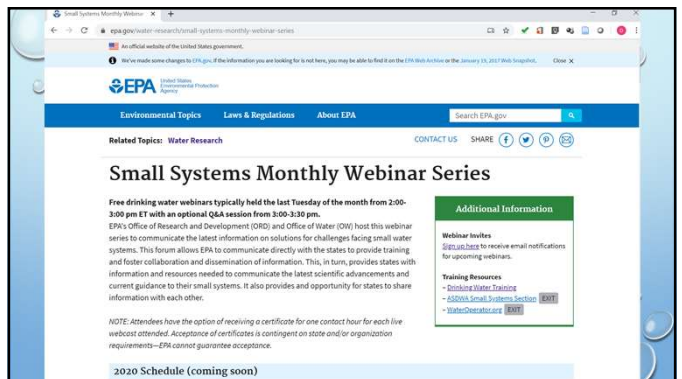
Small Systems Monthly Webinar ×  +

epa.gov/water-research/small-systems-monthly-webinar-series

An official website of the United States government.

We've made some changes to EPA.gov. If the information you are looking for is not here, you may be able to find it on the EPA Web Archive or the January 19, 2017 Web Snapshot.  Close ×

EPA United States Environmental Protection Agency

Environmental Topics  Laws & Regulations  About EPA  Search EPA.gov

Related Topics: Water Research  CONTACT US  SHARE

Small Systems Monthly Webinar Series

Free drinking water webinars typically held the last Tuesday of the month from 2:00-3:00 pm ET with an optional Q&A session from 3:00-3:30 pm.

EPA's Office of Research and Development (ORD) and Office of Water (OW) host this webinar series to communicate the latest information on solutions for challenges facing small water systems. This forum allows EPA to communicate directly with the states to provide training and foster collaboration and dissemination of information. This, in turn, provides states with information and resources needed to communicate the latest scientific advancements and current guidance to their small systems. It also provides and opportunity for states to share information with each other.

NOTE: Attendees have the option of receiving a certificate for one contact hour for each live webcast attended. Acceptance of certificates is contingent on state and/or organization requirements—EPA cannot guarantee acceptance.

Additional Information

Webinar Invites
Sign up here to receive email notifications for upcoming webinars.

Training Resources
– Drinking Water Training
– ASDWA Small Systems Section EXIT
– WaterOperator.org EXIT

2020 Schedule (coming soon)